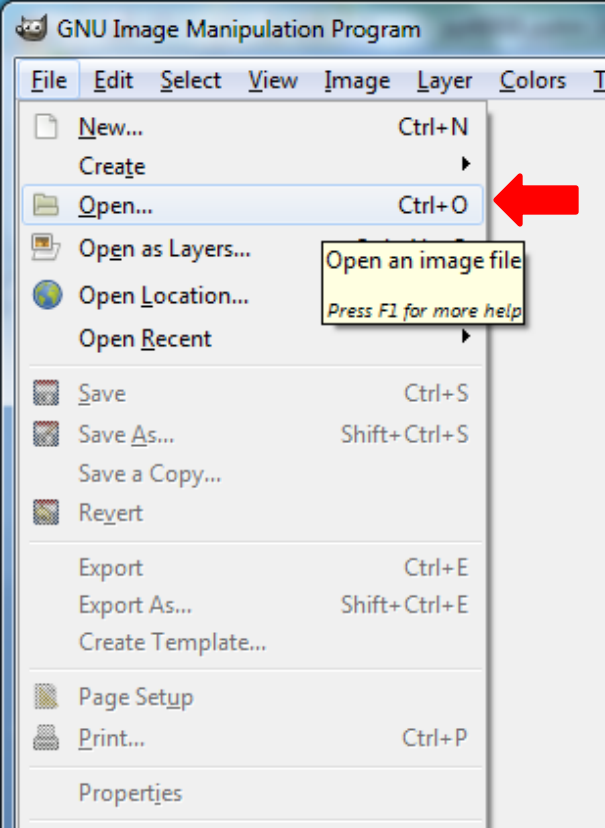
GNU Image Manipulation Program

File Edit Select View Image Layer Colors T

New... Ctrl+N
Create
Open... Ctrl+O
Open as Layers... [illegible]
Open Location...
Open Recent

Open an image file
Press F1 for more help

Save Ctrl+S
Save As... Shift+Ctrl+S
Save a Copy...
Revert

Export Ctrl+E
Export As... Shift+Ctrl+E
Create Template...

Page Setup
Print... Ctrl+P

Properties